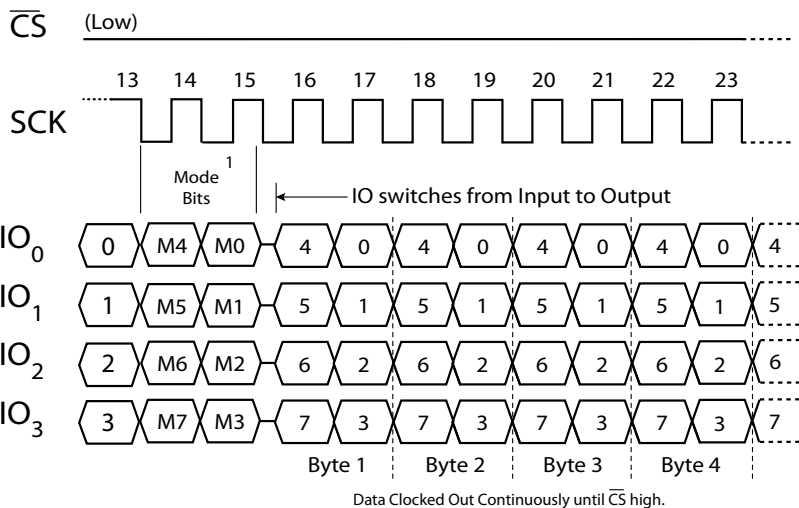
$\overline{CS}$ (Low)

13 14 15 16 17 18 19 20 21 22 23

SCK

Mode Bits $^1$

IO switches from Input to Output

$IO_0$ 0 M4 M0 4 0 4 0 4 0 4 0 4

$IO_1$ 1 M5 M1 5 1 5 1 5 1 5 1 5

$IO_2$ 2 M6 M2 6 2 6 2 6 2 6 2 6

$IO_3$ 3 M7 M3 7 3 7 3 7 3 7 3 7

Byte 1 Byte 2 Byte 3 Byte 4

Data Clocked Out Continuously until $\overline{CS}$ high.